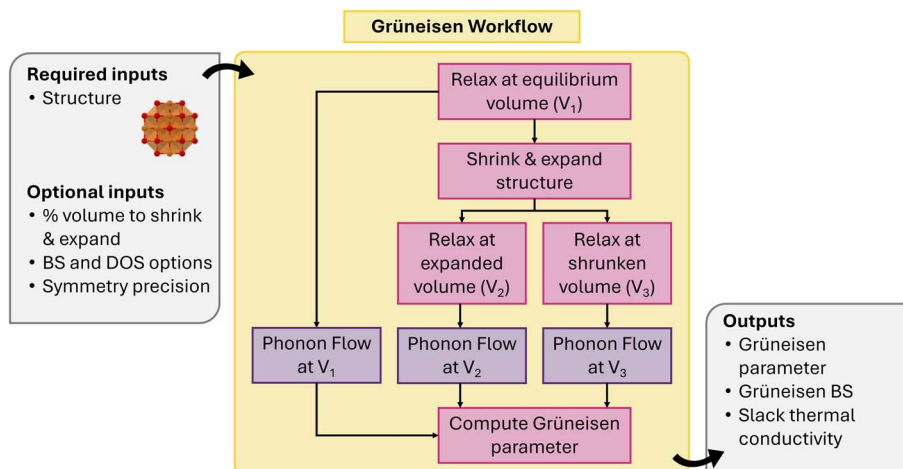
Grüneisen Workflow

Required inputs
• Structure

Optional inputs
• % volume to shrink & expand
• BS and DOS options
• Symmetry precision

Relax at equilibrium volume ($V_1$)

Shrink & expand structure

Relax at expanded volume ($V_2$)

Relax at shrunken volume ($V_3$)

Phonon Flow at $V_1$

Phonon Flow at $V_2$

Phonon Flow at $V_3$

Compute Grüneisen parameter

Outputs
• Grüneisen parameter
• Grüneisen BS
• Slack thermal conductivity